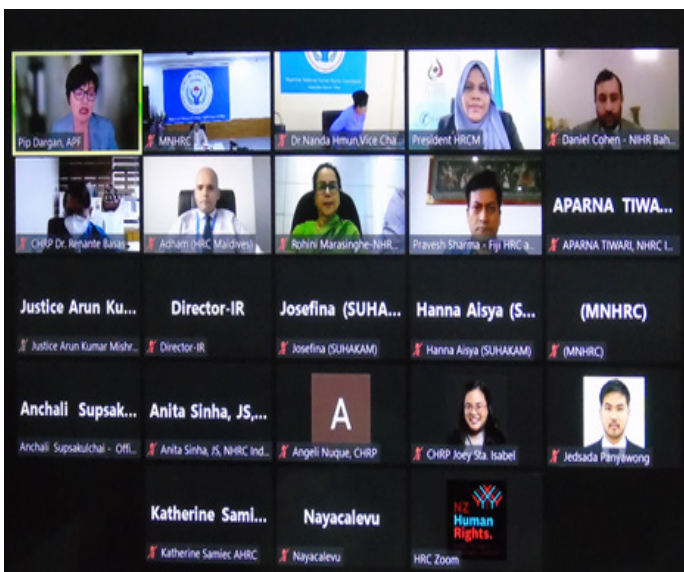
Pip Dargan, APF

MNHRC

Myanmar National Human Rights Commission

Dr.Nanda Hmun,Vice Cha...

President HRCM

Daniel Cohen - NIHR Bah...

CHRP Dr. Renante Basas

Adham (HRC Maldives)

Rohini Marasinghe-NHR...

Pravesh Sharma - Fiji HRC a...

APARNA TIWA...

APARNA TIWARI, NHRC I...

Justice Arun Ku...

Justice Arun Kumar Mishr...

Director-IR

Director-IR

Josefina (SUHA...

Josefina (SUHAKAM)

Hanna Aisya (S...

Hanna Aisya (SUHAKAM)

(MNHRC)

(MNHRC)

Anchali Supsak...

Anchali Supsakulchai - Offi...

Anita Sinha, JS,...

Anita Sinha, JS, NHRC Ind...

A

Angeli Nuque, CHRP

CHRP Joey Sta. Isabel

Jedsada Panyawong

Katherine Sami...

Katherine Samiec AHRC

Nayacalevu

Nayacalevu

NZ Human Rights.

HRC Zoom